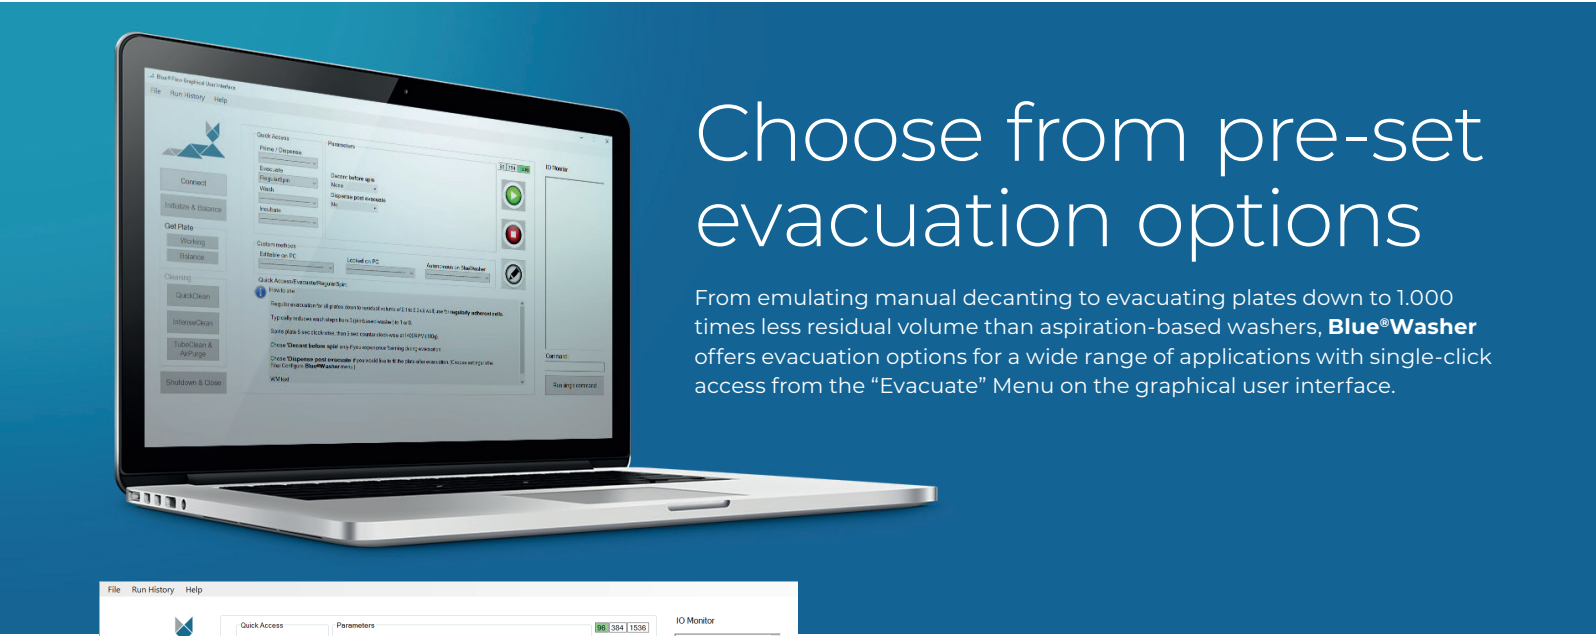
Choose from pre-set evacuation options

From emulating manual decanting to evacuating plates down to 1.000 times less residual volume than aspiration-based washers, **Blue®Washer** offers evacuation options for a wide range of applications with single-click access from the “Evacuate” Menu on the graphical user interface.

Blue®Flow Graphical User Interface
File Run History Help
Quick Access
Parameters
Prime / Dispense
Evacuate
Regular/Spin
Wash
Incubate
Connect
Initialize & Balance
Get Plate
Working
Balance
Cleaning
QuickClean
IntenseClean
TubeClean & AirPurge
Shutdown & Close
Custom methods
IO Monitor
Command
Running command
How to use

File Run History Help
Quick Access
Parameters
96 384 1536
IO Monitor